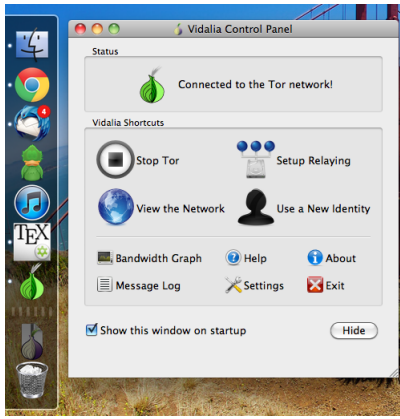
Vidalia Control Panel

Status

Connected to the Tor network!

Vidalia Shortcuts

Stop Tor

Setup Relaying

View the Network

Use a New Identity

Bandwidth Graph

Help

About

Message Log

Settings

Exit

Show this window on startup

Hide

4

TEX